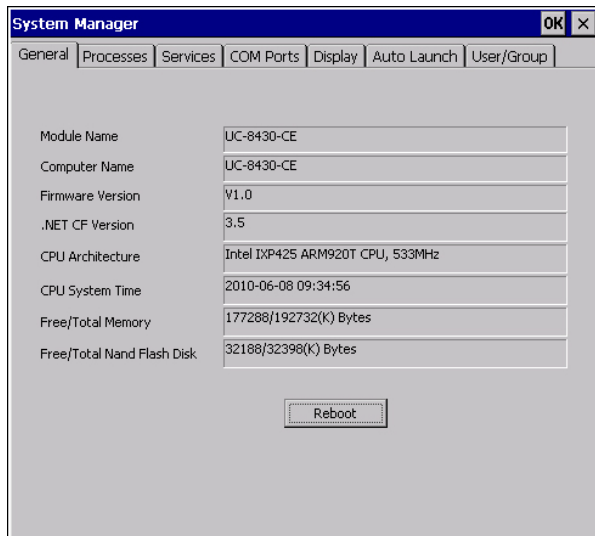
System Manager

OK ×

General | Processes | Services | COM Ports | Display | Auto Launch | User/Group

Module Name UC-8430-CE

Computer Name UC-8430-CE

Firmware Version V1.0

.NET CF Version 3.5

CPU Architecture Intel IXP425 ARM920T CPU, 533MHz

CPU System Time 2010-06-08 09:34:56

Free/Total Memory 177288/192732(K) Bytes

Free/Total Nand Flash Disk 32188/32398(K) Bytes

Reboot